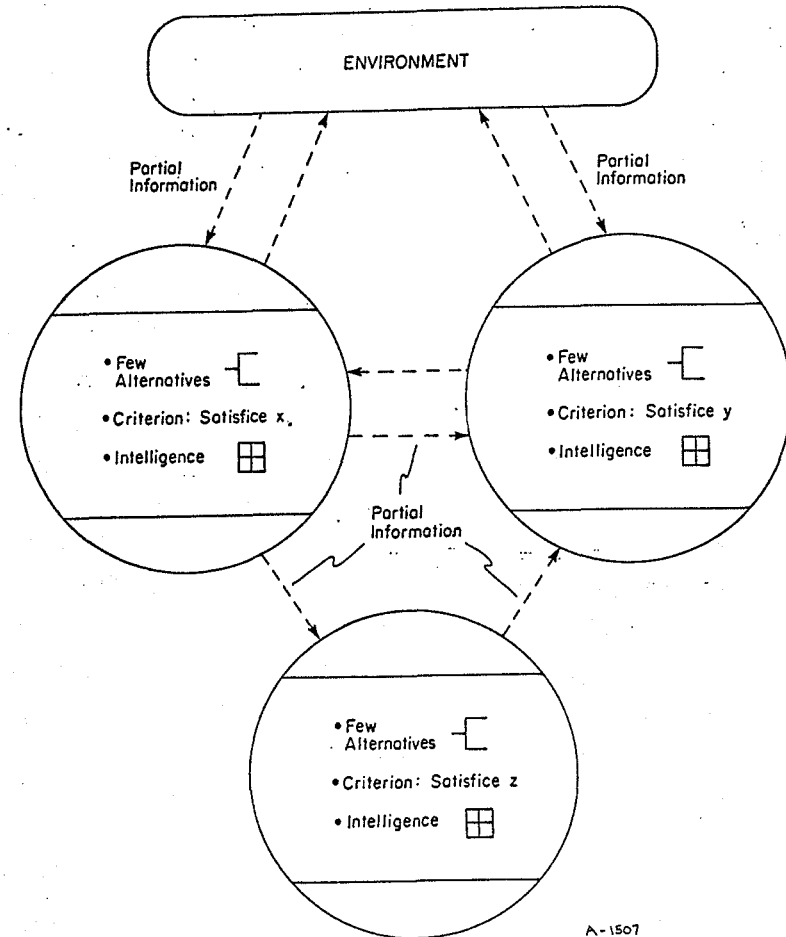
ENVIRONMENT

Partial Information

Partial Information

• Few Alternatives

• Criterion: Satisfice x.

• Intelligence

• Few Alternatives

• Criterion: Satisfice y

• Intelligence

Partial Information

• Few Alternatives

• Criterion: Satisfice z

• Intelligence

A-1507